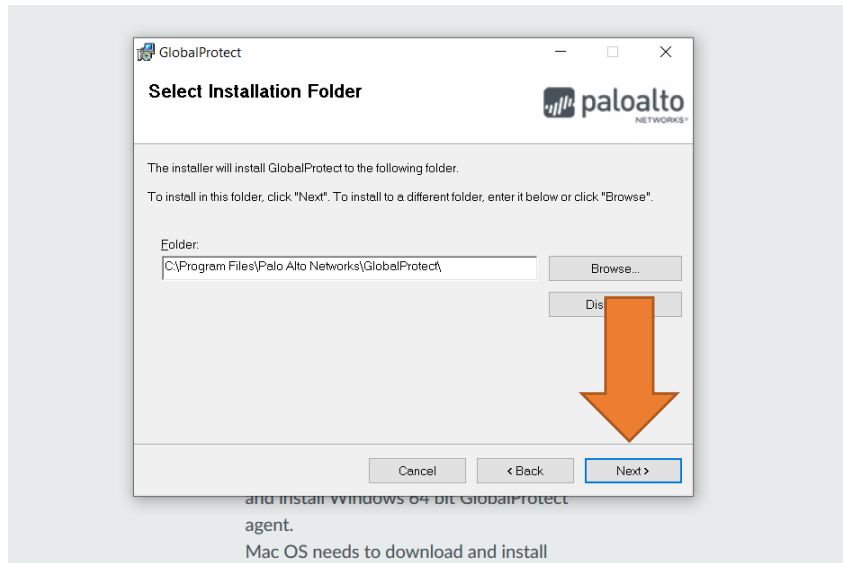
GlobalProtect

Select Installation Folder

paloalto NETWORKS

The installer will install GlobalProtect to the following folder.

To install in this folder, click "Next". To install to a different folder, enter it below or click "Browse".

Folder:

C:\Program Files\Palo Alto Networks\GlobalProtect\

Browse...

Dis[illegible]

Cancel

< Back

Next >

and install Windows 64 bit GlobalProtect agent.

Mac OS needs to download and install